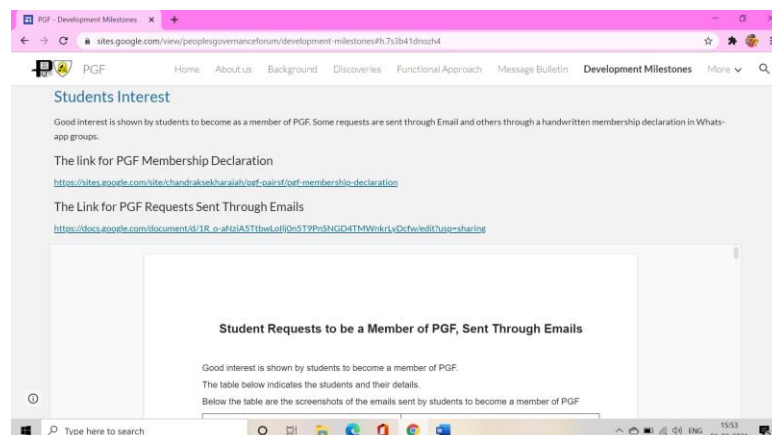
PGF - Development Milestones ×

sites.google.com/view/peoplesgovernanceforum/development-milestones#h.7s3b41dnozh4

PGF Home About us Background Discoveries Functional Approach Message Bulletin Development Milestones More

Students Interest

Good interest is shown by students to become as a member of PGF. Some requests are sent through Email and others through a handwritten membership declaration in Whats-app groups.

The link for PGF Membership Declaration

https://sites.google.com/site/chandraksekharaiah/pgf-pairsf/pgf-membership-declaration

The Link for PGF Requests Sent Through Emails

https://docs.google.com/document/d/1R_o-aNziA5TtbwLolIj0n5T9PnSNGD4TMWnkrLyDcfw/edit?usp=sharing

Student Requests to be a Member of PGF, Sent Through Emails

Good interest is shown by students to become a member of PGF.

The table below indicates the students and their details.

Below the table are the screenshots of the emails sent by students to become a member of PGF

Type here to search

ENG 15:53